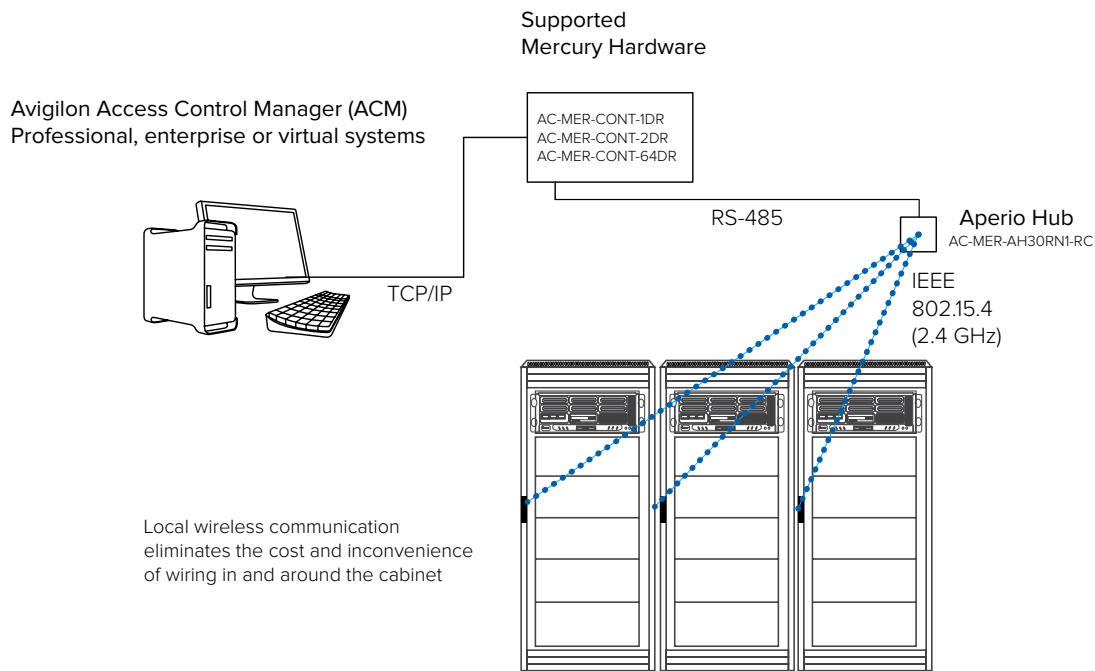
Supported
Mercury Hardware

Avigilon Access Control Manager (ACM)
Professional, enterprise or virtual systems

AC-MER-CONT-1DR
AC-MER-CONT-2DR
AC-MER-CONT-64DR

RS-485

Aperio Hub
AC-MER-AH30RN1-RC

TCP/IP

IEEE
802.15.4
(2.4 GHz)

Local wireless communication eliminates the cost and inconvenience of wiring in and around the cabinet